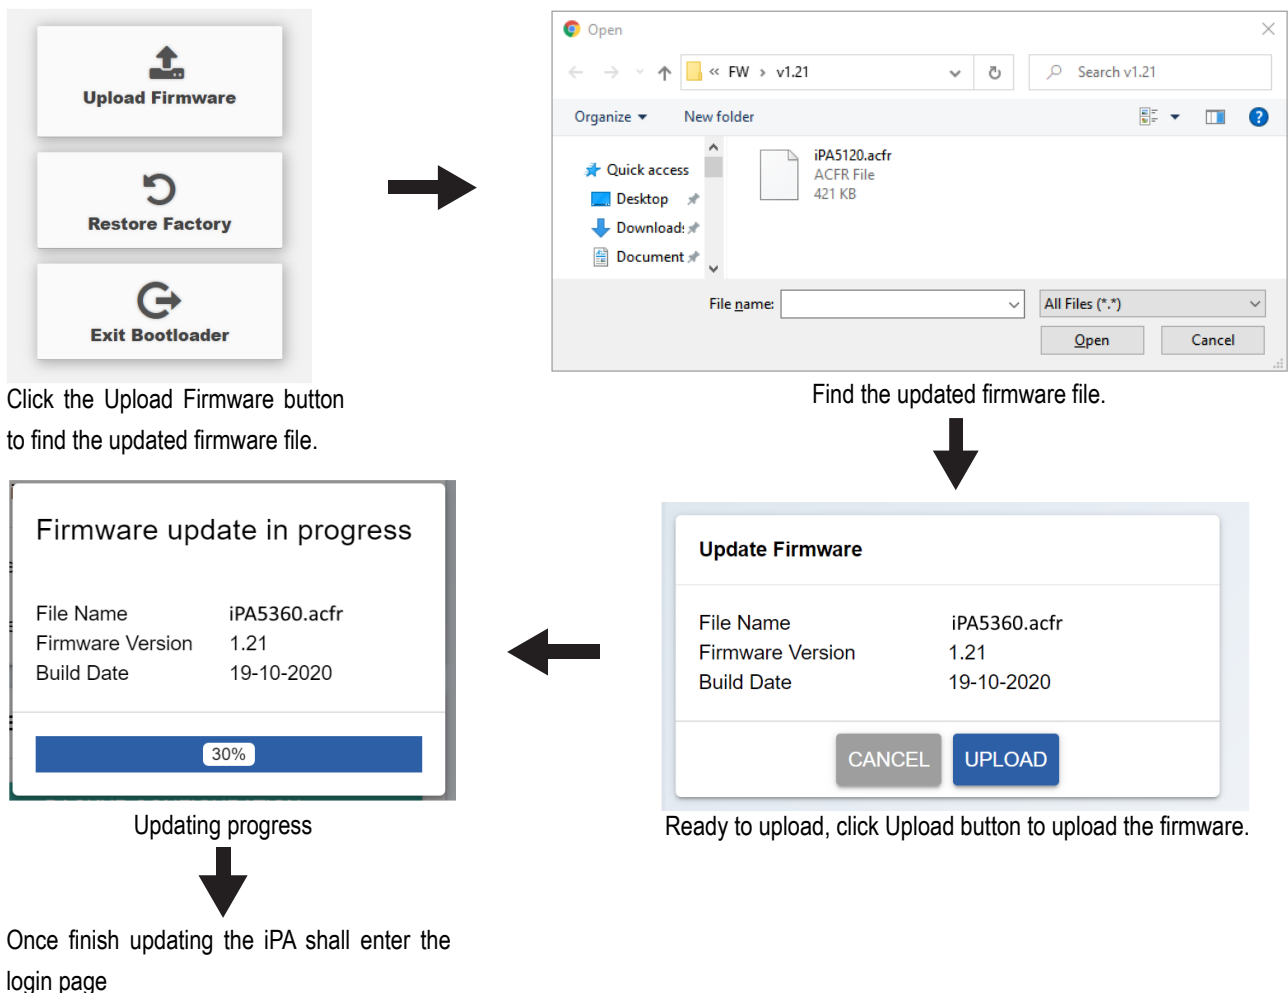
Upload Firmware

Restore Factory

Exit Bootloader

Click the Upload Firmware button to find the updated firmware file.

Open

« FW › v1.21

Search v1.21

Organize ▾ New folder

Quick access

Desktop

Download:

Document

iPA5120.acfr
ACFR File
421 KB

File name:

All Files (*.*)

Open

Cancel

Find the updated firmware file.

Update Firmware

| File Name | iPA5360.acfr |
|---|---|
| Firmware Version | 1.21 |
| Build Date | 19-10-2020 |

CANCEL UPLOAD

Ready to upload, click Upload button to upload the firmware.

Firmware update in progress

| File Name | iPA5360.acfr |
|---|---|
| Firmware Version | 1.21 |
| Build Date | 19-10-2020 |

30%

Updating progress

Once finish updating the iPA shall enter the login page